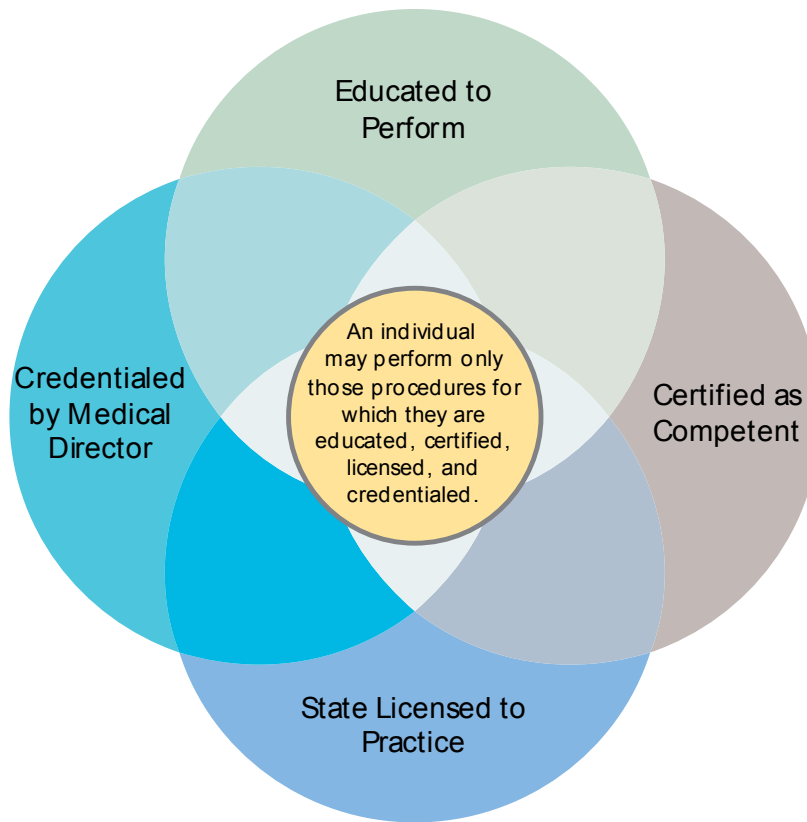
Educated to Perform

Credentialed by Medical Director

An individual may perform only those procedures for which they are educated, certified, licensed, and credentialed.

Certified as Competent

State Licensed to Practice